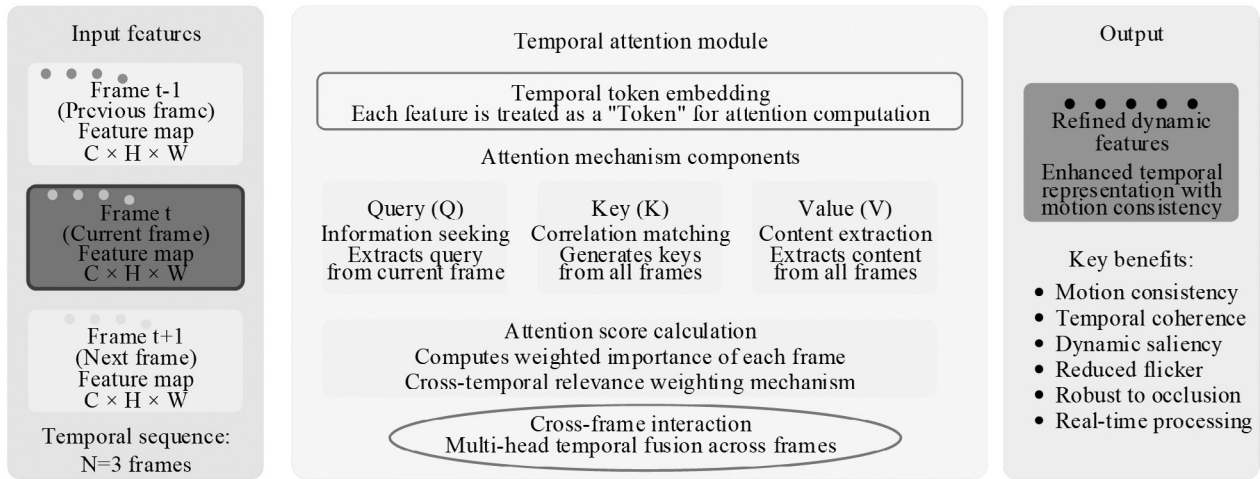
Input features

Frame t-1
(Previous frame)
Feature map
$C \times H \times W$

Frame t
(Current frame)
Feature map
$C \times H \times W$

Frame t+1
(Next frame)
Feature map
$C \times H \times W$

Temporal sequence:
N=3 frames

Temporal attention module

Temporal token embedding
Each feature is treated as a "Token" for attention computation

Attention mechanism components

Query (Q)
Information seeking
Extracts query from current frame

Key (K)
Correlation matching
Generates keys from all frames

Value (V)
Content extraction
Extracts content from all frames

Attention score calculation
Computes weighted importance of each frame
Cross-temporal relevance weighting mechanism

Cross-frame interaction
Multi-head temporal fusion across frames

Output

Refined dynamic features
Enhanced temporal representation with motion consistency

Key benefits:
• Motion consistency
• Temporal coherence
• Dynamic saliency
• Reduced flicker
• Robust to occlusion
• Real-time processing